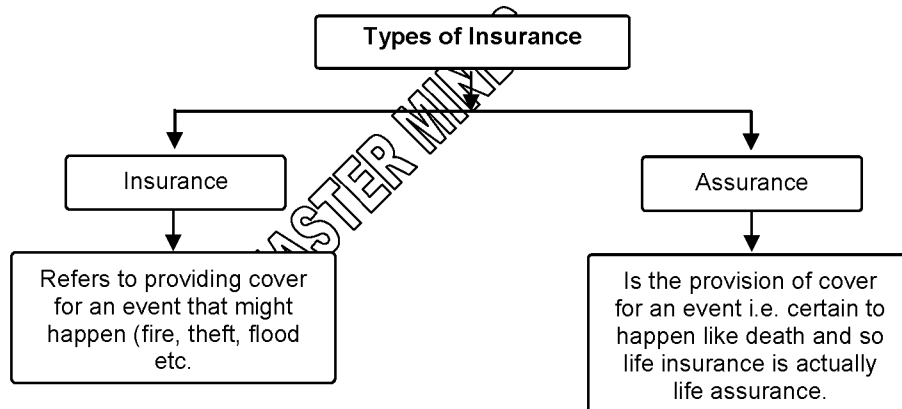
Types of Insurance

Insurance

Refers to providing cover for an event that might happen (fire, theft, flood etc.

Assurance

Is the provision of cover for an event i.e. certain to happen like death and so life insurance is actually life assurance.

ASTER MIN